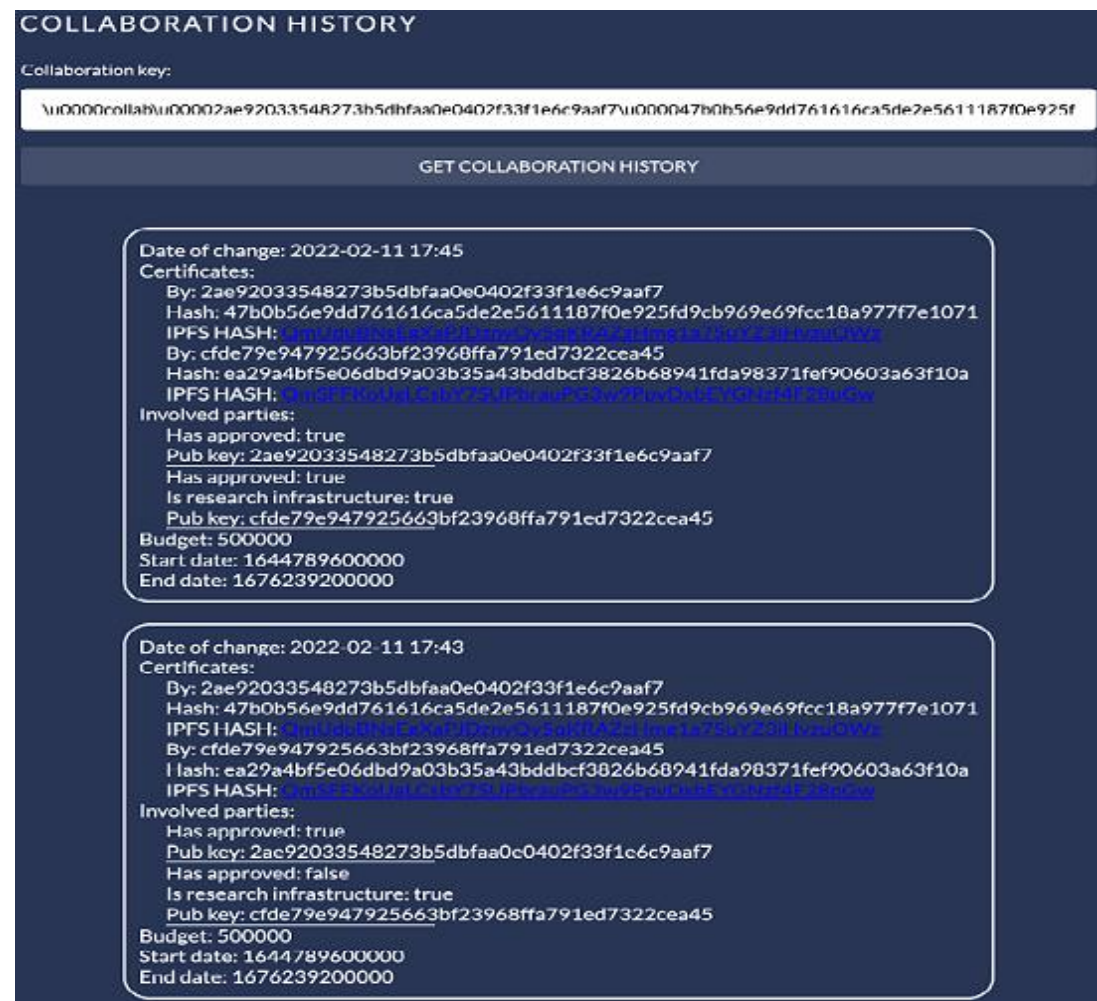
COLLABORATION HISTORY

Collaboration key:

\u0000collab\u00002ae92033548273b5dbfaa0e0402f33f1e6c9aaf7\u000047b0b56e9dd761616ca5de2e5611187f0e925f

GET COLLABORATION HISTORY

Date of change: 2022-02-11 17:45
Certificates:
By: 2ae92033548273b5dbfaa0e0402f33f1e6c9aaf7
Hash: 47b0b56e9dd761616ca5de2e5611187f0e925fd9cb969e69fcc18a977f7e1071
IPFS HASH: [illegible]
By: cfde79e947925663bf23968ffa791ed7322cea45
Hash: ea29a4bf5e06dbd9a03b35a43bddbcf3826b68941fda98371fef90603a63f10a
IPFS HASH: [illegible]
Involved parties:
Has approved: true
Pub key: 2ae92033548273b5dbfaa0e0402f33f1e6c9aaf7
Has approved: true
Is research infrastructure: true
Pub key: cfde79e947925663bf23968ffa791ed7322cea45
Budget: 500000
Start date: 1644789600000
End date: 1676239200000

Date of change: 2022-02-11 17:43
Certificates:
By: 2ae92033548273b5dbfaa0e0402f33f1e6c9aaf7
Hash: 47b0b56e9dd761616ca5de2e5611187f0e925fd9cb969e69fcc18a977f7e1071
IPFS HASH: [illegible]
By: cfde79e947925663bf23968ffa791ed7322cea45
Hash: ea29a4bf5e06dbd9a03b35a43bddbcf3826b68941fda98371fef90603a63f10a
IPFS HASH: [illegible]
Involved parties:
Has approved: true
Pub key: 2ae92033548273b5dbfaa0e0402f33f1e6c9aaf7
Has approved: false
Is research infrastructure: true
Pub key: cfde79e947925663bf23968ffa791ed7322cea45
Budget: 500000
Start date: 1644789600000
End date: 1676239200000